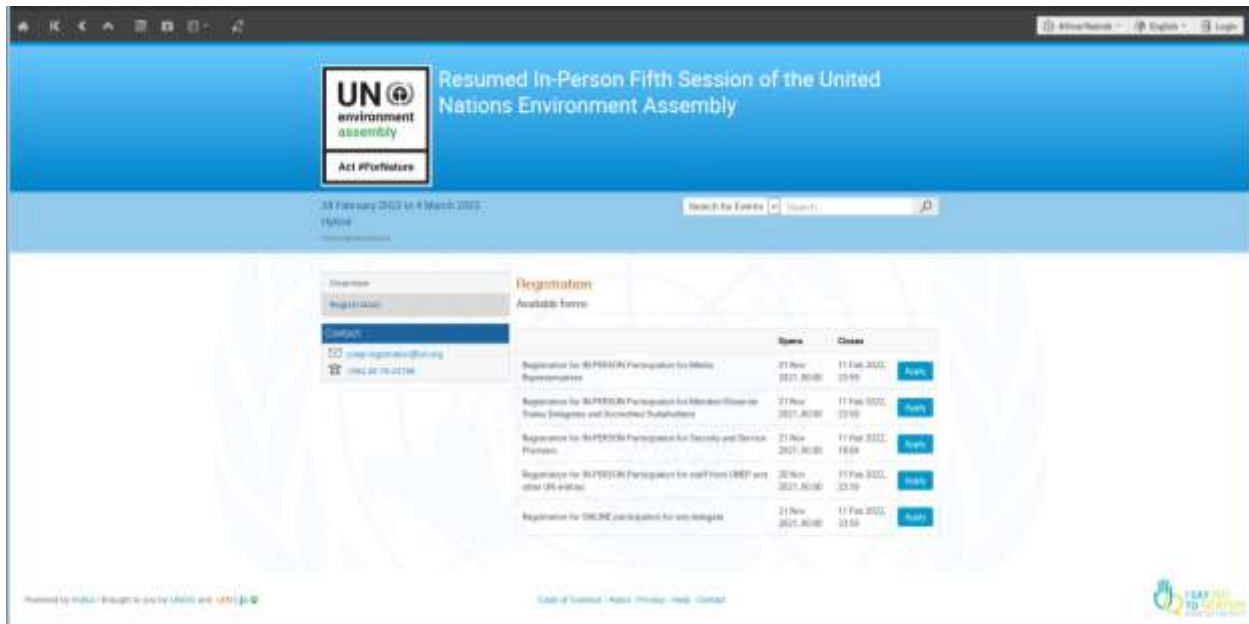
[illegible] English Login

UN environment assembly

Act #ForNature

Resumed In-Person Fifth Session of the United Nations Environment Assembly

28 February 2022 to 4 March 2022
Hybrid
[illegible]

Search for Events Search

Overview
Registration

Contact
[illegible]
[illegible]

Registration
Available forms

| | Opens | Closes | |
|---|---|---|---|
| Registration for IN-PERSON Participation for Media Representatives | 21 Nov 2021, 00:00 | 11 Feb 2022, 23:59 | Apply |
| Registration for IN-PERSON Participation for Member/Observer States Delegates and Accredited Stakeholders | 21 Nov 2021, 00:00 | 11 Feb 2022, 23:59 | Apply |
| Registration for IN-PERSON Participation for Security and Service Providers | 21 Nov 2021, 00:00 | 11 Feb 2022, 18:00 | Apply |
| Registration for IN-PERSON Participation for staff from UNEP and other UN entities | 20 Nov 2021, 00:00 | 11 Feb 2022, 23:59 | Apply |
| Registration for ONLINE participation for side delegate | 21 Nov 2021, 00:00 | 11 Feb 2022, 23:59 | Apply |

Powered by Indico / Brought to you by UNOG and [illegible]

Code of Conduct · About · Privacy · Help · Contact

I SAY NO TO SEXISM